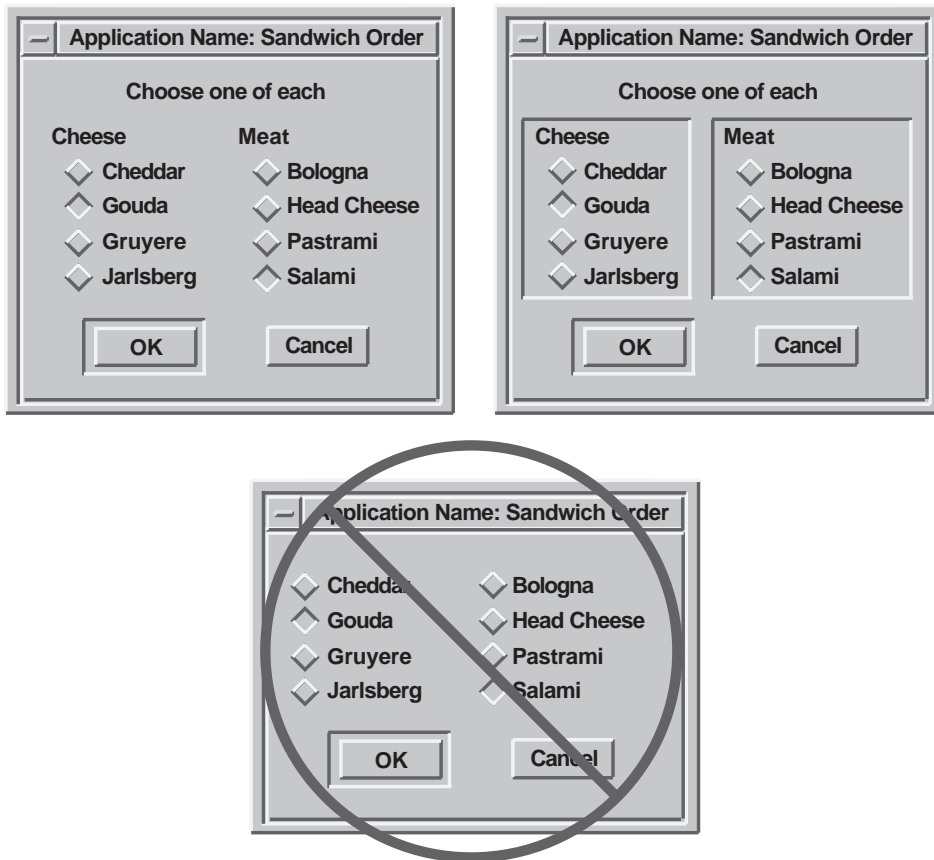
Application Name: Sandwich Order

Choose one of each

Cheese
Cheddar
Gouda
Gruyere
Jarlsberg

Meat
Bologna
Head Cheese
Pastrami
Salami

OK
Cancel

Application Name: Sandwich Order

Choose one of each

Cheese
Cheddar
Gouda
Gruyere
Jarlsberg

Meat
Bologna
Head Cheese
Pastrami
Salami

OK
Cancel

Application Name: Sandwich Order

Cheddar
Gouda
Gruyere
Jarlsberg

Bologna
Head Cheese
Pastrami
Salami

OK
Cancel